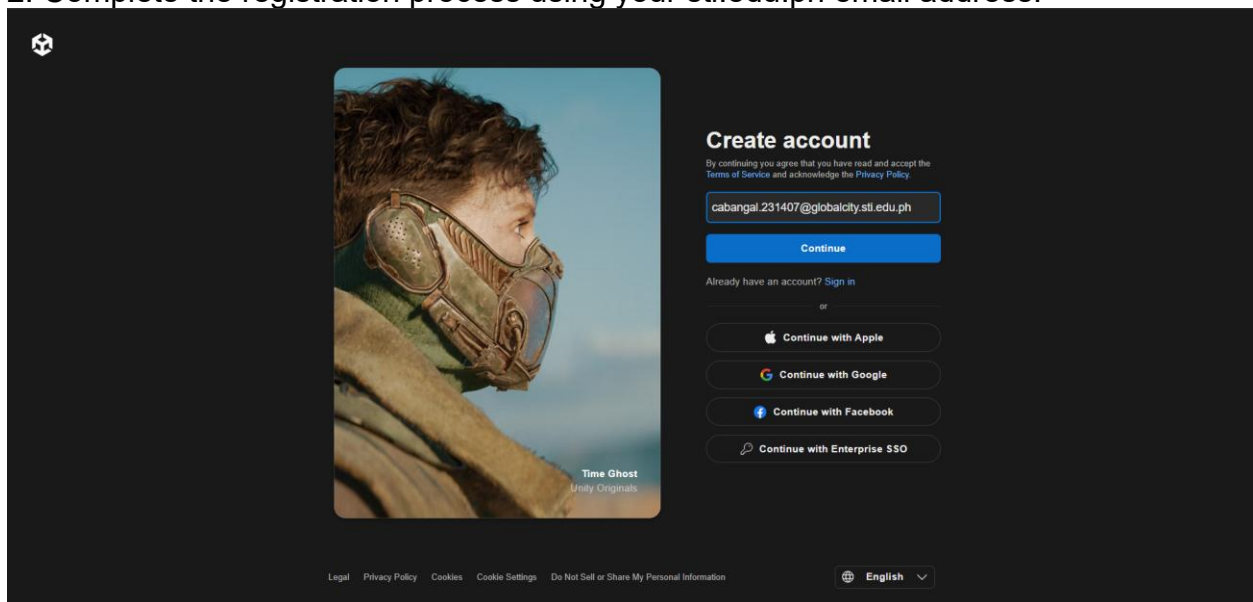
2. Complete the registration process using your stiedu.ph email address.

Time Ghost
Unity Originals

Create account

By continuing you agree that you have read and accept the Terms of Service and acknowledge the Privacy Policy.

cabangal.231407@globalcity.sti.edu.ph

Continue

Already have an account? Sign in

or

Continue with Apple

Continue with Google

Continue with Facebook

Continue with Enterprise SSO

Legal Privacy Policy Cookies Cookie Settings Do Not Sell or Share My Personal Information

English